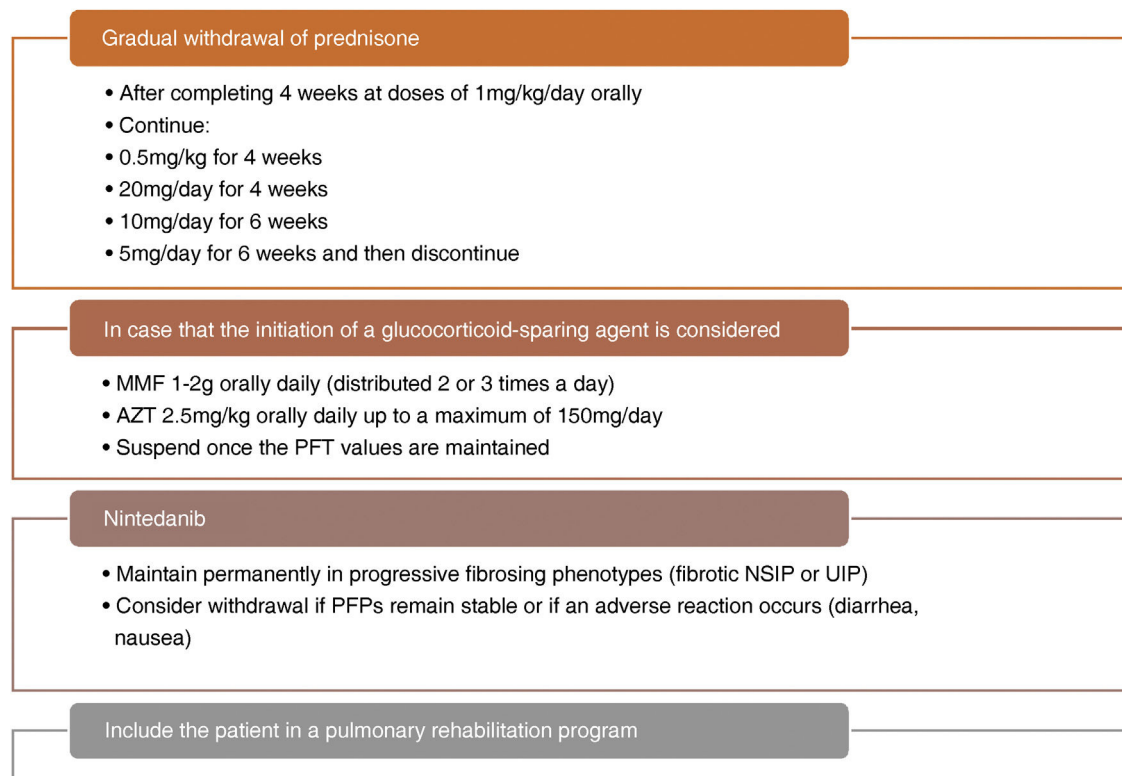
Gradual withdrawal of prednisone

• After completing 4 weeks at doses of 1mg/kg/day orally
• Continue:
• 0.5mg/kg for 4 weeks
• 20mg/day for 4 weeks
• 10mg/day for 6 weeks
• 5mg/day for 6 weeks and then discontinue

In case that the initiation of a glucocorticoid-sparing agent is considered

• MMF 1-2g orally daily (distributed 2 or 3 times a day)
• AZT 2.5mg/kg orally daily up to a maximum of 150mg/day
• Suspend once the PFT values are maintained

Nintedanib

• Maintain permanently in progressive fibrosing phenotypes (fibrotic NSIP or UIP)
• Consider withdrawal if PFPs remain stable or if an adverse reaction occurs (diarrhea, nausea)

Include the patient in a pulmonary rehabilitation program